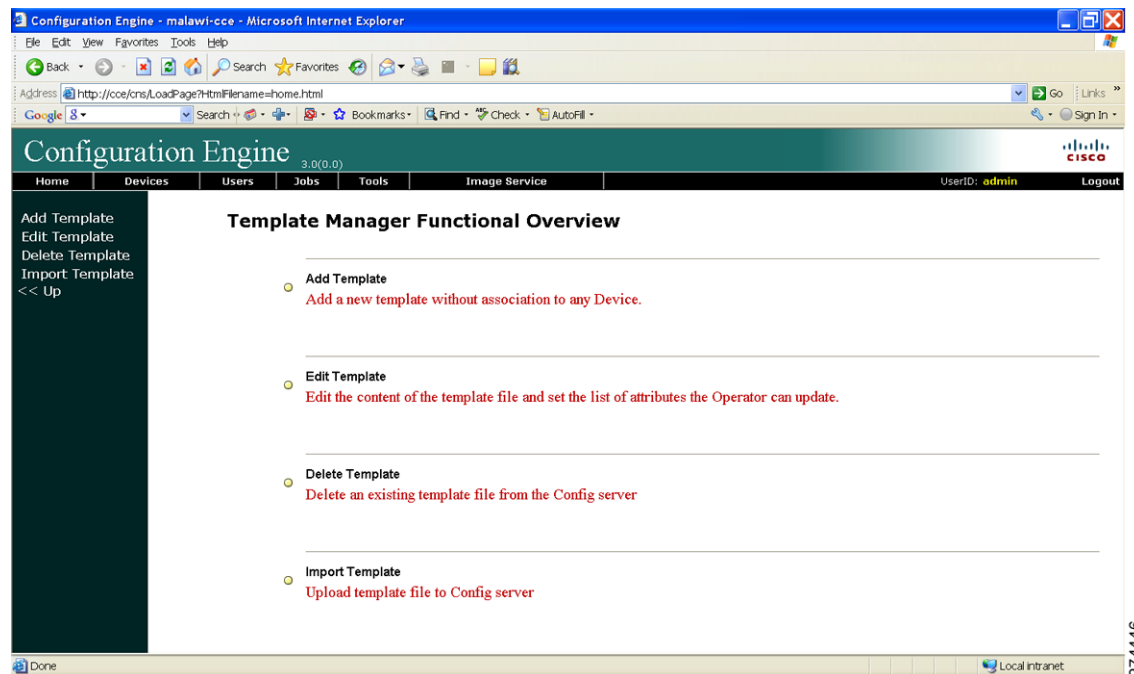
Configuration Engine - malawi-cce - Microsoft Internet Explorer

File Edit View Favorites Tools Help

Back Search Favorites

Address http://cce/cns/LoadPage?HtmlFilename=home.html Go Links »

Google Search Bookmarks Find Check AutoFill Sign In

Configuration Engine 3.0(0.0) cisco

Home | Devices | Users | Jobs | Tools | Image Service | UserID: admin | Logout

Add Template
Edit Template
Delete Template
Import Template
<< Up

Template Manager Functional Overview

Add Template
Add a new template without association to any Device.

Edit Template
Edit the content of the template file and set the list of attributes the Operator can update.

Delete Template
Delete an existing template file from the Config server

Import Template
Upload template file to Config server

Done Local intranet

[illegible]